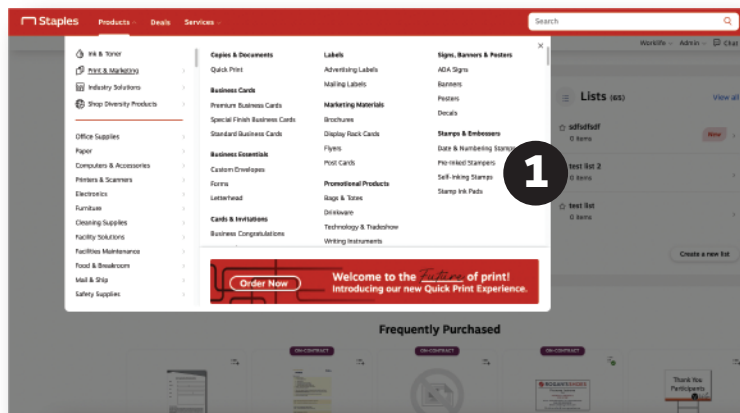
Staples Products Deals Services

Search

Worklife Admin Chat

Ink & Toner
Print & Marketing
Industry Solutions
Shop Diversity Products

Office Supplies
Paper
Computers & Accessories
Printers & Scanners
Electronics
Furniture
Cleaning Supplies
Facility Solutions
Facilities Maintenance
Food & Breakroom
Mail & Ship
Safety Supplies

Copies & Documents
Quick Print

Business Cards
Premium Business Cards
Special Finish Business Cards
Standard Business Cards

Business Essentials
Custom Envelopes
Forms
Letterhead

Cards & Invitations
Business Congratulations

Labels
Advertising Labels
Mailing Labels

Marketing Materials
Brochures
Display Rack Cards
Flyers
Post Cards

Promotional Products
Bags & Totes
Drinkware
Technology & Tradeshow
Writing Instruments

Signs, Banners & Posters
ADA Signs
Banners
Posters
Decals

Stamps & Embossers
Date & Numbering Stamps
Pre-Inked Stampers
Self-Inking Stamps
Stamp Ink Pads

1

Order Now
Welcome to the Future of print!
Introducing our new Quick Print Experience.

Lists (65)
View all
sdfxdfsdf
0 items
New
test list 2
0 items
test list
0 items
Create a new list

Frequently Purchased

ON-CONTRACT
ON-CONTRACT
ON-CONTRACT
ON-CONTRACT

Thank You Participants